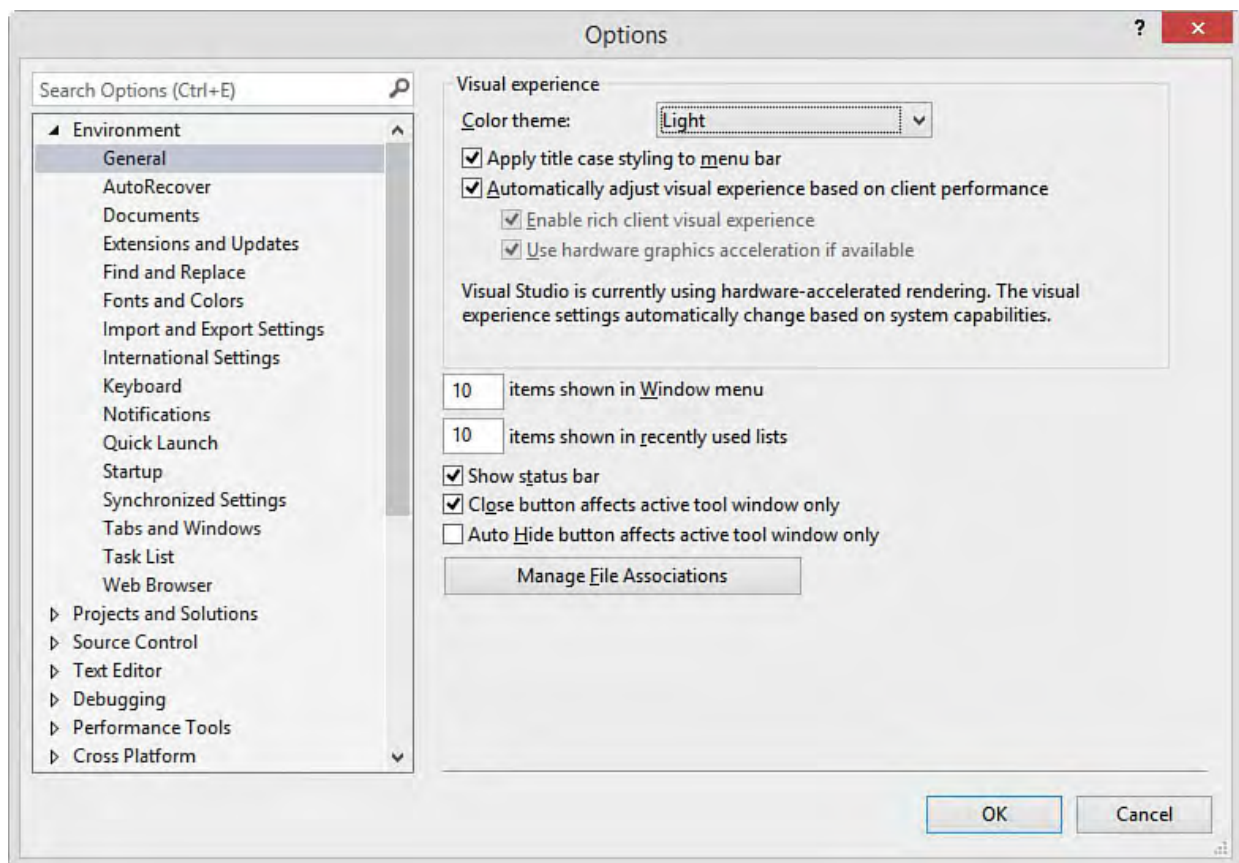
Options

?

×

Search Options (Ctrl+E)

Environment
General
AutoRecover
Documents
Extensions and Updates
Find and Replace
Fonts and Colors
Import and Export Settings
International Settings
Keyboard
Notifications
Quick Launch
Startup
Synchronized Settings
Tabs and Windows
Task List
Web Browser
Projects and Solutions
Source Control
Text Editor
Debugging
Performance Tools
Cross Platform

Visual experience

Color theme: Light

Apply title case styling to menu bar

Automatically adjust visual experience based on client performance

Enable rich client visual experience

Use hardware graphics acceleration if available

Visual Studio is currently using hardware-accelerated rendering. The visual experience settings automatically change based on system capabilities.

10 items shown in Window menu

10 items shown in recently used lists

Show status bar

Close button affects active tool window only

Auto Hide button affects active tool window only

Manage File Associations

OK

Cancel